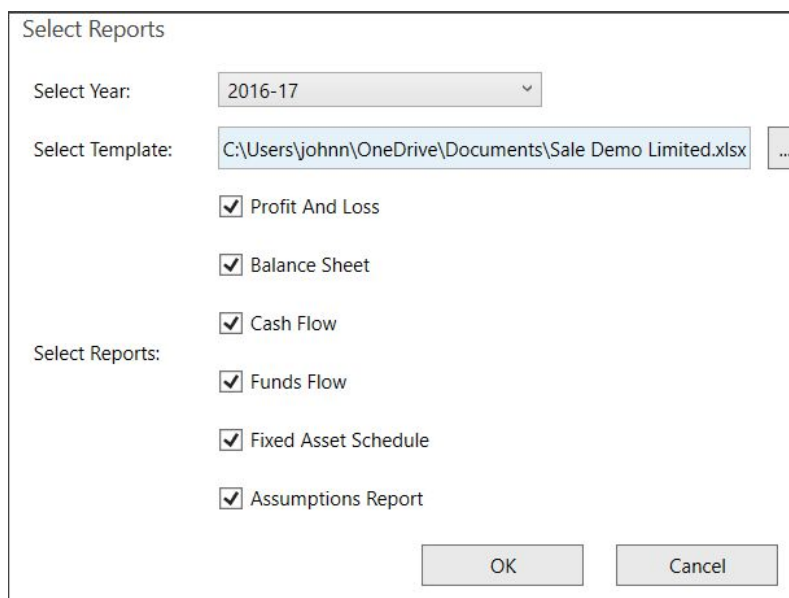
Select Reports

Select Year: 2016-17

Select Template: C:\Users\johnn\OneDrive\Documents\Sale Demo Limited.xlsx ...

Profit And Loss

Balance Sheet

Cash Flow

Select Reports:

Funds Flow

Fixed Asset Schedule

Assumptions Report

OK Cancel